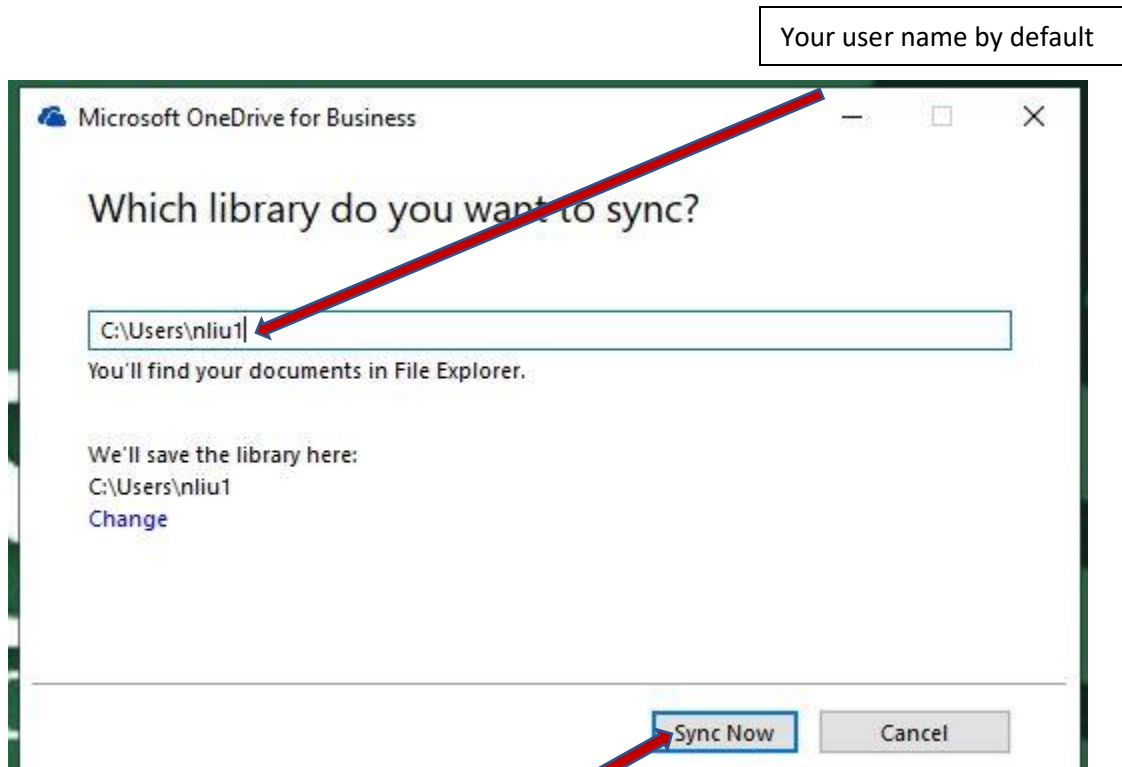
Your user name by default

Microsoft OneDrive for Business

Which library do you want to sync?

C:\Users\nliu1

You'll find your documents in File Explorer.

We'll save the library here:
C:\Users\nliu1
Change

Sync Now

Cancel